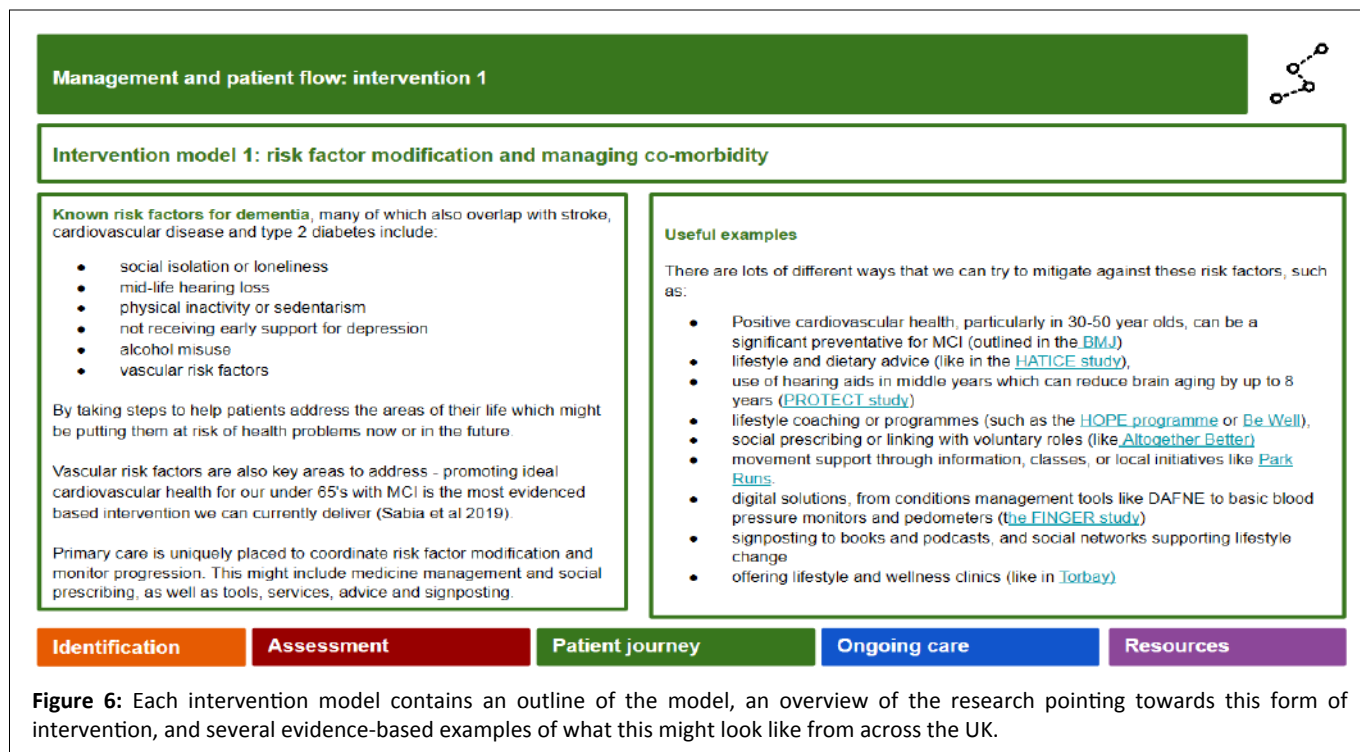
Management and patient flow: intervention 1

Intervention model 1: risk factor modification and managing co-morbidity

Known risk factors for dementia, many of which also overlap with stroke, cardiovascular disease and type 2 diabetes include:

- social isolation or loneliness
- mid-life hearing loss
- physical inactivity or sedentarism
- not receiving early support for depression
- alcohol misuse
- vascular risk factors

By taking steps to help patients address the areas of their life which might be putting them at risk of health problems now or in the future.

Vascular risk factors are also key areas to address - promoting ideal cardiovascular health for our under 65's with MCI is the most evidenced based intervention we can currently deliver (Sabia et al 2019).

Primary care is uniquely placed to coordinate risk factor modification and monitor progression. This might include medicine management and social prescribing, as well as tools, services, advice and signposting.

Useful examples

There are lots of different ways that we can try to mitigate against these risk factors, such as:

- Positive cardiovascular health, particularly in 30-50 year olds, can be a significant preventative for MCI (outlined in the BMJ)
- lifestyle and dietary advice (like in the HATICE study),
- use of hearing aids in middle years which can reduce brain aging by up to 8 years (PROTECT study)
- lifestyle coaching or programmes (such as the HOPE programme or Be Well),
- social prescribing or linking with voluntary roles (like Altogether Better)
- movement support through information, classes, or local initiatives like Park Runs.
- digital solutions, from conditions management tools like DAFNE to basic blood pressure monitors and pedometers (the FINGER study)
- signposting to books and podcasts, and social networks supporting lifestyle change
- offering lifestyle and wellness clinics (like in Torbay)

Identification | Assessment | Patient journey | Ongoing care | Resources

Figure 6: Each intervention model contains an outline of the model, an overview of the research pointing towards this form of intervention, and several evidence-based examples of what this might look like from across the UK.